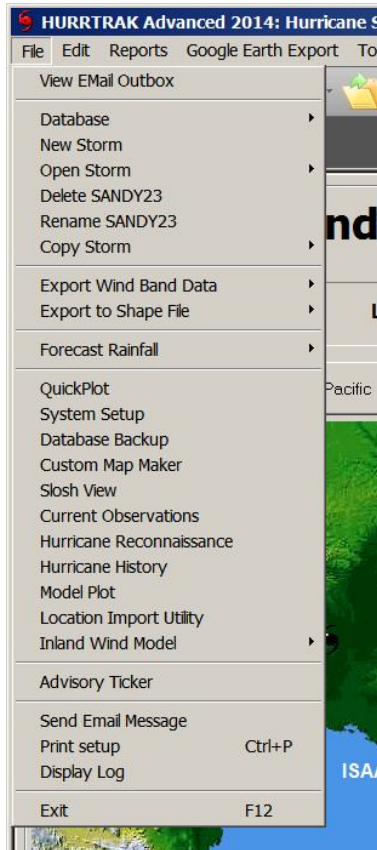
HURRTRAK Advanced 2014: Hurricane S

File Edit Reports Google Earth Export To

View EMail Outbox

Database
New Storm
Open Storm
Delete SANDY23
Rename SANDY23
Copy Storm

Export Wind Band Data
Export to Shape File

Forecast Rainfall

QuickPlot
System Setup
Database Backup
Custom Map Maker
Slosh View
Current Observations
Hurricane Reconnaissance
Hurricane History
Model Plot
Location Import Utility
Inland Wind Model

Advisory Ticker

Send Email Message
Print setup Ctrl+P
Display Log

Exit F12

nd

L

Pacific

ISA